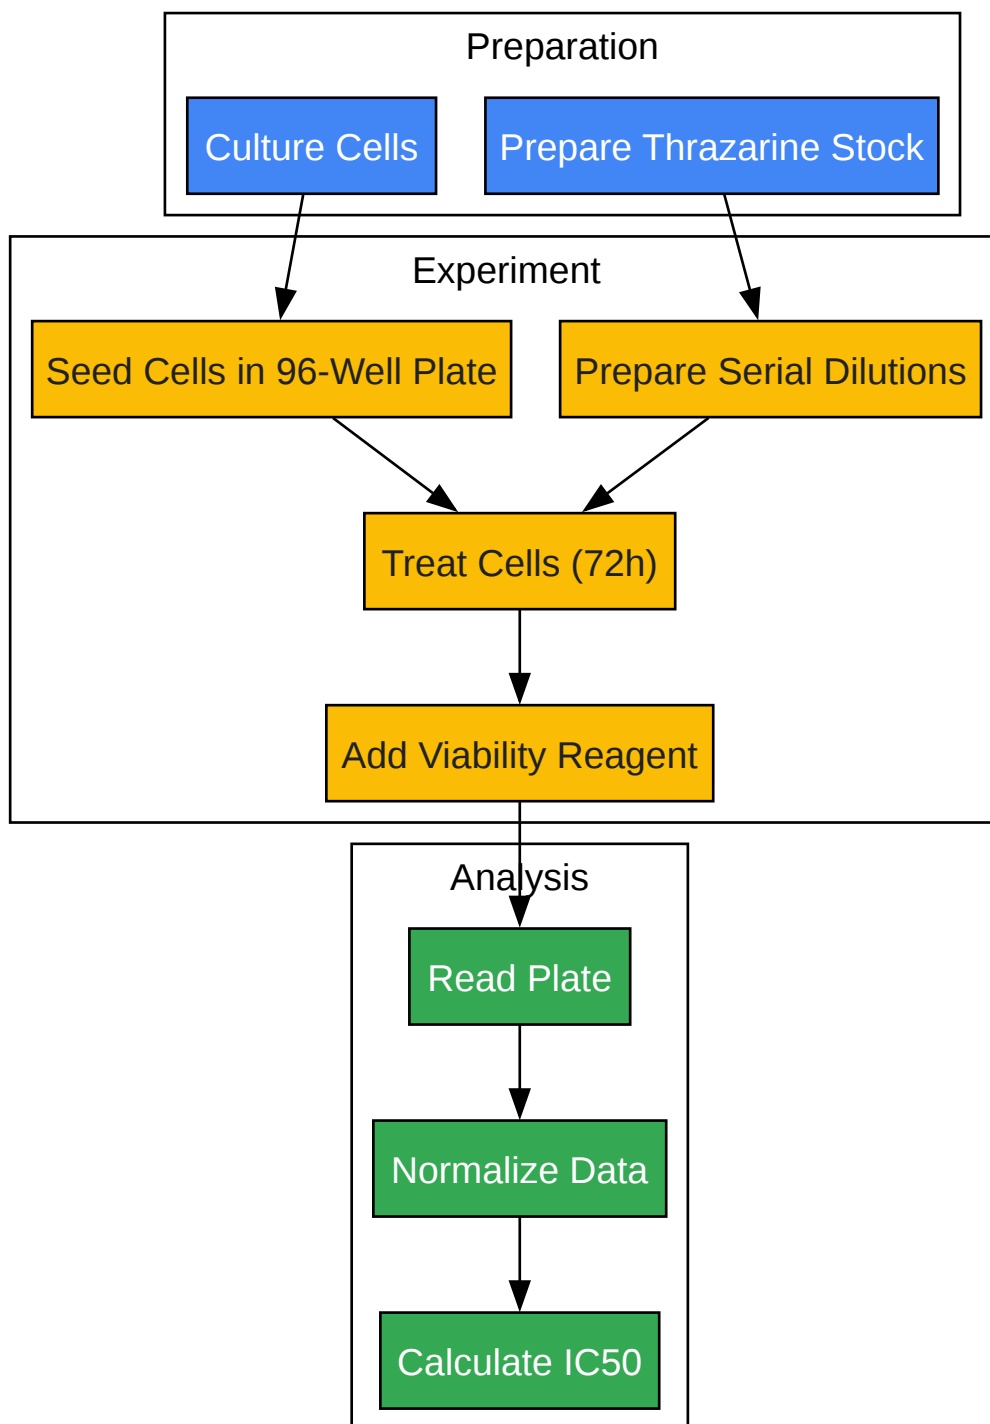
Preparation

Culture Cells

Prepare Thrazarine Stock

Experiment

Seed Cells in 96-Well Plate

Prepare Serial Dilutions

Treat Cells (72h)

Add Viability Reagent

Analysis

Read Plate

Normalize Data

Calculate IC50